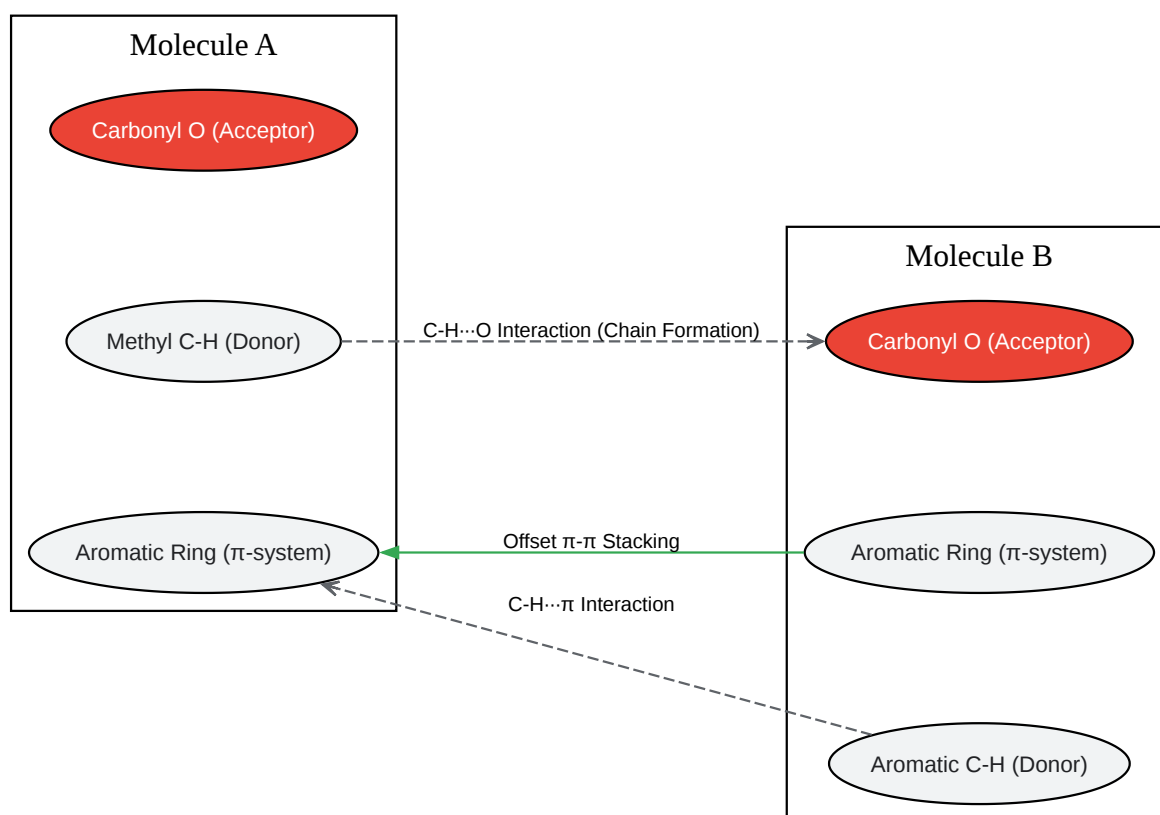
Molecule A

Carbonyl O (Acceptor)

Methyl C-H (Donor)

Aromatic Ring (π-system)

C-H···O Interaction (Chain Formation)

Offset π-π Stacking

C-H···π Interaction

Molecule B

Carbonyl O (Acceptor)

Aromatic Ring (π-system)

Aromatic C-H (Donor)